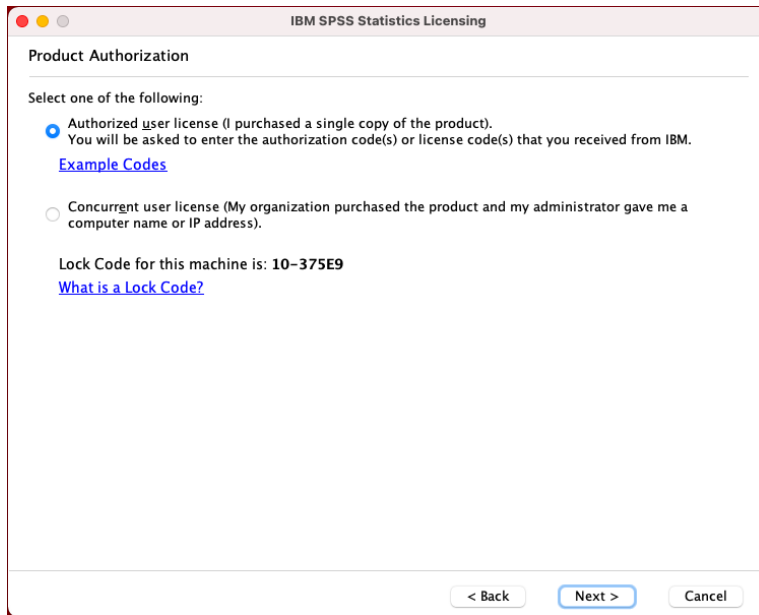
IBM SPSS Statistics Licensing

Product Authorization

Select one of the following:

Authorized user license (I purchased a single copy of the product).
You will be asked to enter the authorization code(s) or license code(s) that you received from IBM.

Example Codes

Concurrent user license (My organization purchased the product and my administrator gave me a computer name or IP address).

Lock Code for this machine is: 10-375E9

What is a Lock Code?

< Back

Next >

Cancel